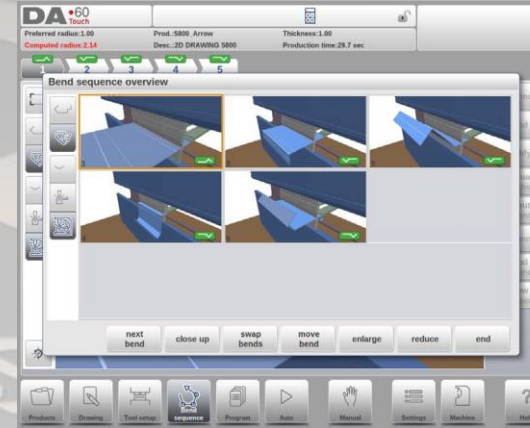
DA-60 Touch

Preferred radius:1.00
Computed radius:2.14
Prod.:5800_Arrow
Desc.:2D DRAWING 5800
Thickness:1.00
Production time:29.7 sec

1 2 3 4 5

Bend sequence overview

1 2 3 4 5

next bend
close up
swap bends
move bend
enlarge
reduce
end

Products
Drawing
Tool setup
sequence
Program
Auto
Manual
Settings
Machine
Hel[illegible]